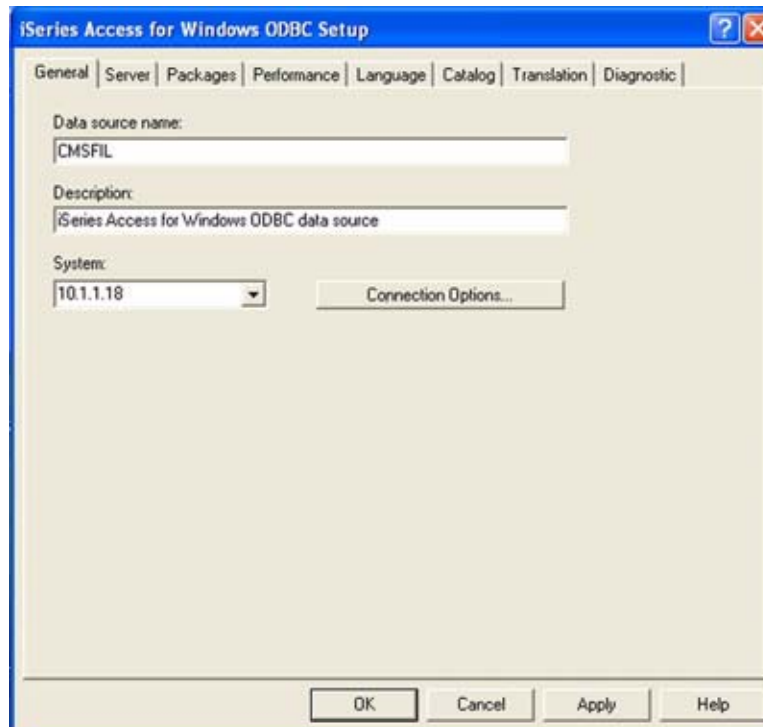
iSeries Access for Windows ODBC Setup

?

General | Server | Packages | Performance | Language | Catalog | Translation | Diagnostic

Data source name:

CMSFIL

Description:

iSeries Access for Windows ODBC data source

System:

10.1.1.18

Connection Options...

OK

Cancel

Apply

Help